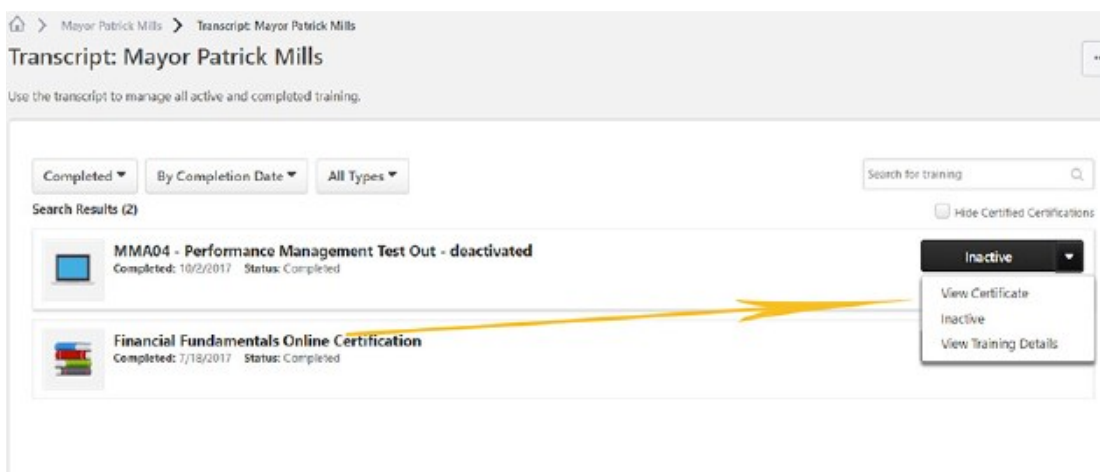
> Mayor Patrick Mills > Transcript: Mayor Patrick Mills

Transcript: Mayor Patrick Mills

Use the transcript to manage all active and completed training.

Completed ▾ By Completion Date ▾ All Types ▾

Search for training

Search Results (2)

Hide Certified Certifications

MMA04 - Performance Management Test Out - deactivated
Completed: 10/2/2017 Status: Completed

Inactive

View Certificate
Inactive
View Training Details

Financial Fundamentals Online Certification
Completed: 7/18/2017 Status: Completed